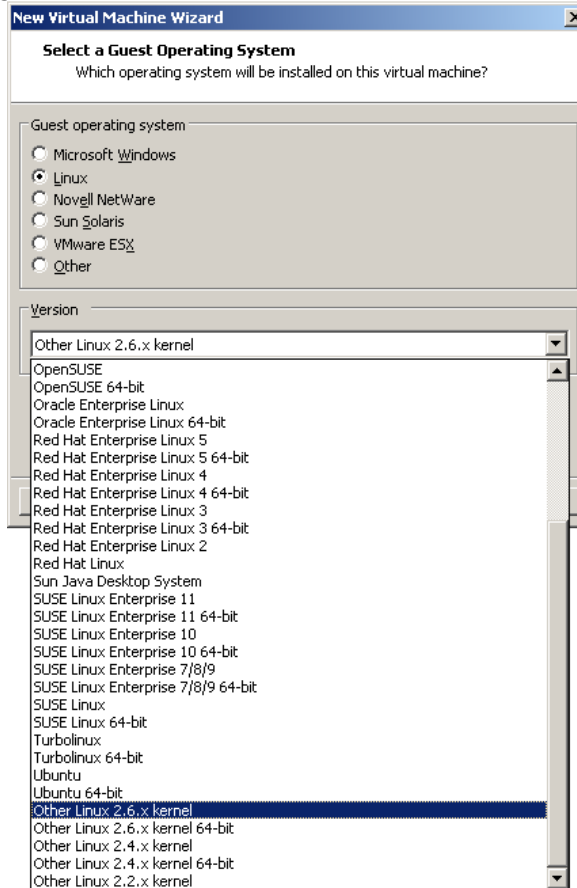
New Virtual Machine Wizard

Select a Guest Operating System
Which operating system will be installed on this virtual machine?

Guest operating system
Microsoft Windows
Linux
Novell NetWare
Sun Solaris
VMware ESX
Other

Version
Other Linux 2.6.x kernel

OpenSUSE
OpenSUSE 64-bit
Oracle Enterprise Linux
Oracle Enterprise Linux 64-bit
Red Hat Enterprise Linux 5
Red Hat Enterprise Linux 5 64-bit
Red Hat Enterprise Linux 4
Red Hat Enterprise Linux 4 64-bit
Red Hat Enterprise Linux 3
Red Hat Enterprise Linux 3 64-bit
Red Hat Enterprise Linux 2
Red Hat Linux
Sun Java Desktop System
SUSE Linux Enterprise 11
SUSE Linux Enterprise 11 64-bit
SUSE Linux Enterprise 10
SUSE Linux Enterprise 10 64-bit
SUSE Linux Enterprise 7/8/9
SUSE Linux Enterprise 7/8/9 64-bit
SUSE Linux
SUSE Linux 64-bit
Turbolinux
Turbolinux 64-bit
Ubuntu
Ubuntu 64-bit
Other Linux 2.6.x kernel
Other Linux 2.6.x kernel 64-bit
Other Linux 2.4.x kernel
Other Linux 2.4.x kernel 64-bit
Other Linux 2.2.x kernel